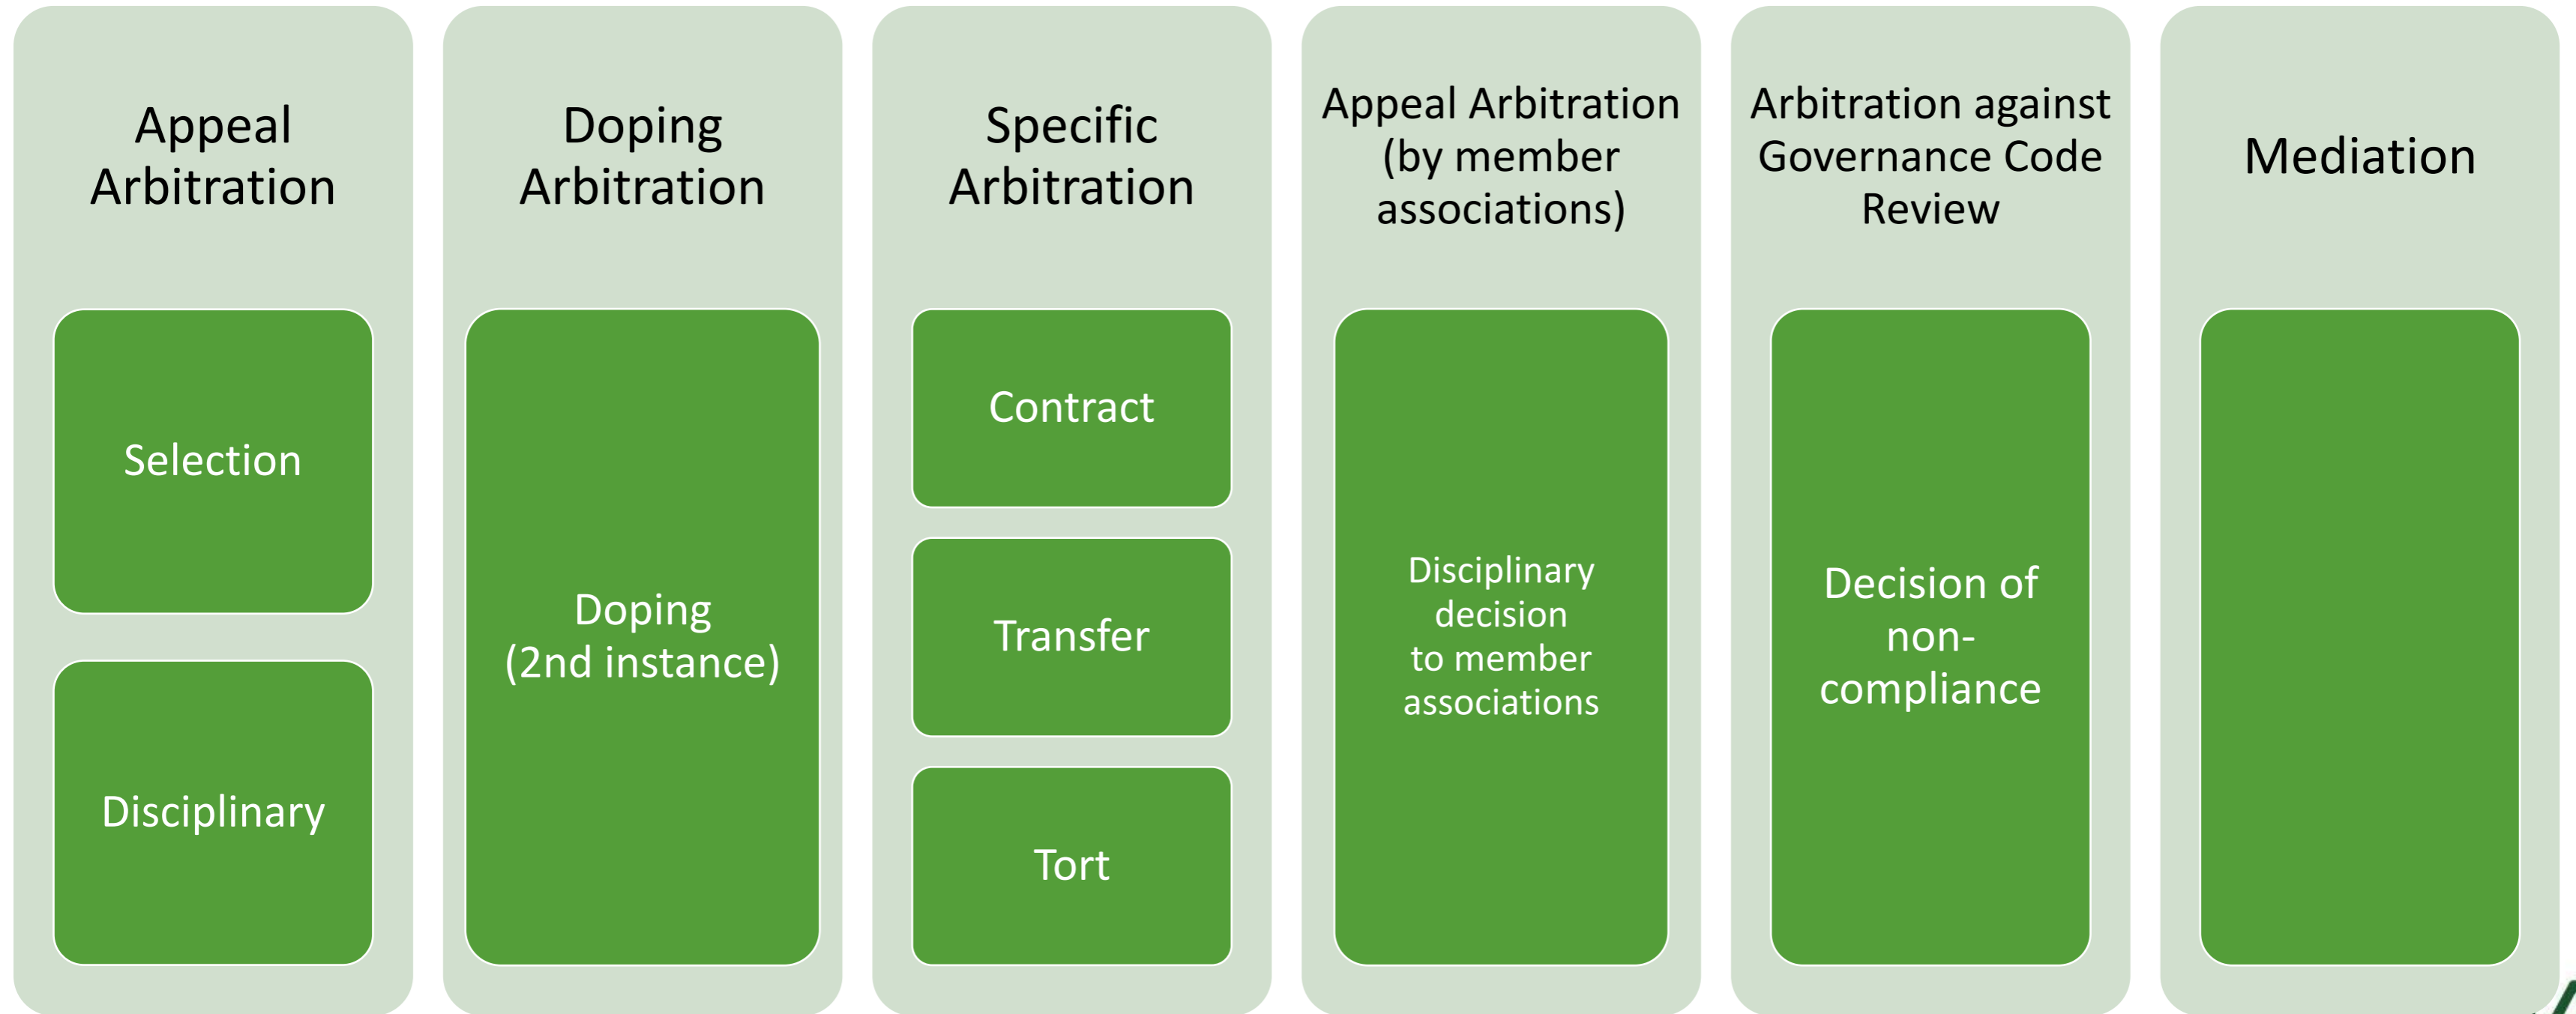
Appeal Arbitration

Selection

Disciplinary

Doping Arbitration

Doping (2nd instance)

Specific Arbitration

Contract

Transfer

Tort

Appeal Arbitration (by member associations)

Disciplinary decision to member associations

Arbitration against Governance Code Review

Decision of non-compliance

Mediation